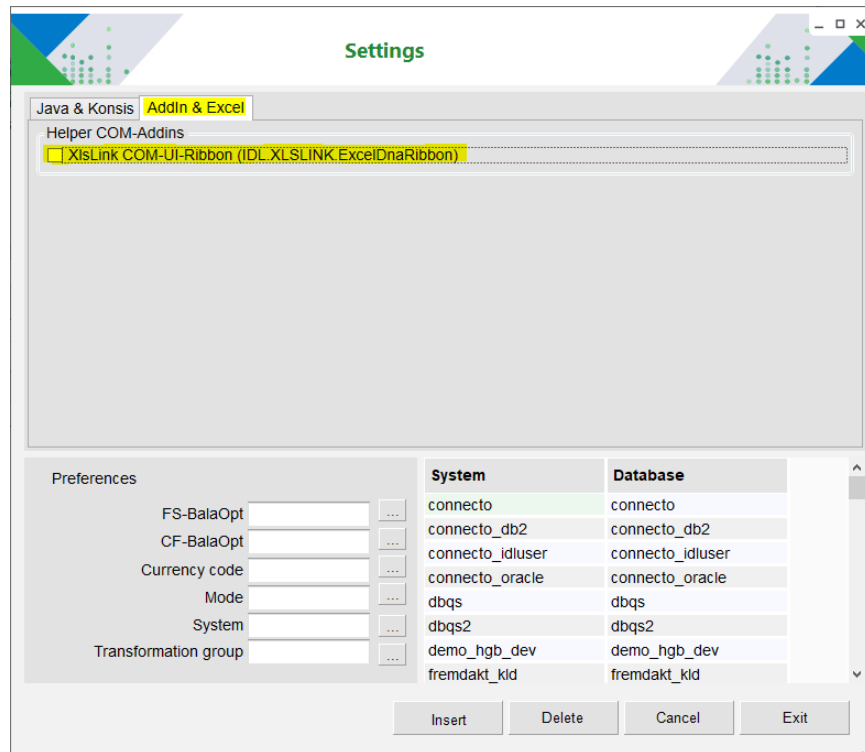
Settings

Java & Konsis | AddIn & Excel

Helper COM-Addins

XlsLink COM-UI-Ribbon (IDL.XLSLINK.ExcelDnaRibbon)

Preferences

FS-BalaOpt ...
CF-BalaOpt ...
Currency code ...
Mode ...
System ...
Transformation group ...

| System | Database |
|---|---|
| connecto | connecto |
| connecto_db2 | connecto_db2 |
| connecto_idluser | connecto_idluser |
| connecto_oracle | connecto_oracle |
| dbqs | dbqs |
| dbqs2 | dbqs2 |
| demo_hgb_dev | demo_hgb_dev |
| fremdakt_kld | fremdakt_kld |

Insert | Delete | Cancel | Exit